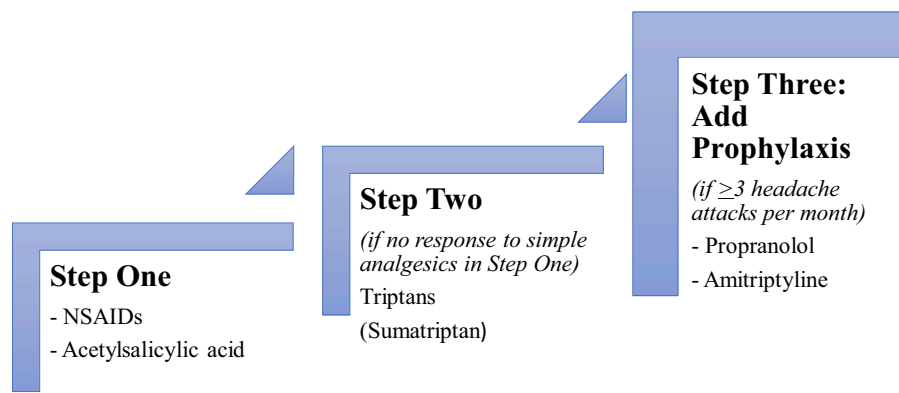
Step One

- NSAIDs

- Acetylsalicylic acid

Step Two

(if no response to simple analgesics in Step One)

Triptans

(Sumatriptan)

Step Three: Add Prophylaxis

(if $\geq 3$ headache attacks per month)

- Propranolol

- Amitriptyline